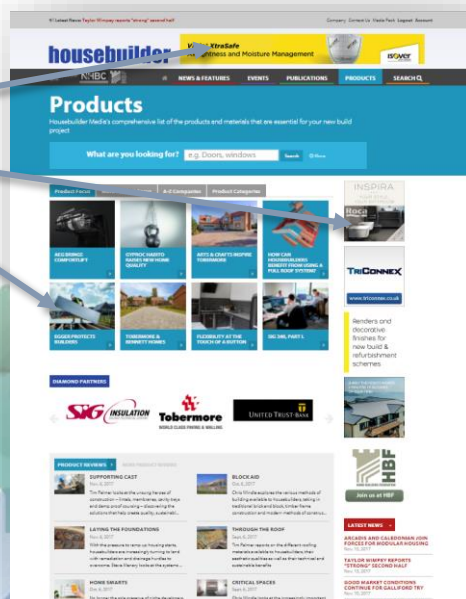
Latest News Taylor Wimpey reports "strong" second half

Company Contact Us Media Pack Logout Account

housebuilder

NHBC

Vapour XtraSafe
Airtightness and Moisture Management

ISOVER

NEWS & FEATURES EVENTS PUBLICATIONS PRODUCTS SEARCH

Products

Housebuilder Media's comprehensive list of the products and materials that are essential for your new build project

What are you looking for? e.g. Doors, windows Search

Product Focus A-Z Companies Product Categories

AEG BRINGS COMFORT LIFT

GYPROC HABITO RAISES NEW HOME QUALITY

ARTS & CRAFTS INSPIRE TOBERMORE

HOW CAN HOUSEBUILDERS BENEFIT FROM USING A FULL ROOF SYSTEM?

EGGER PROTECTS BUILDERS

TOBERMORE & BENNETT HOMES

FLEXIBILITY AT THE TOUCH OF A BUTTON

BS 390, PART L

INSPIRA

Roca

TRICONNEX

www.triconnex.co.uk

Renders and decorative finishes for new build & refurbishment schemes

DIAMOND PARTNERS

SIG INSULATION

Tobermore
WORLD CLASS PAVING & WALLING

UNITED TRUST BANK

PRODUCT REVIEWS

SUPPORTING CAST

BLOCK AID

LAYING THE FOUNDATIONS

THROUGH THE ROOF

HOME SMARTS

CRITICAL SPACES

HBF

Join us at HBF

LATEST NEWS

ARCADIS AND CALEDONIAN JOIN FORCES FOR MODULAR HOUSING

TAYLOR WIMPEY REPORTS "STRONG" SECOND HALF

GOOD MARKET CONDITIONS CONTINUE FOR GALLIFORD TRY